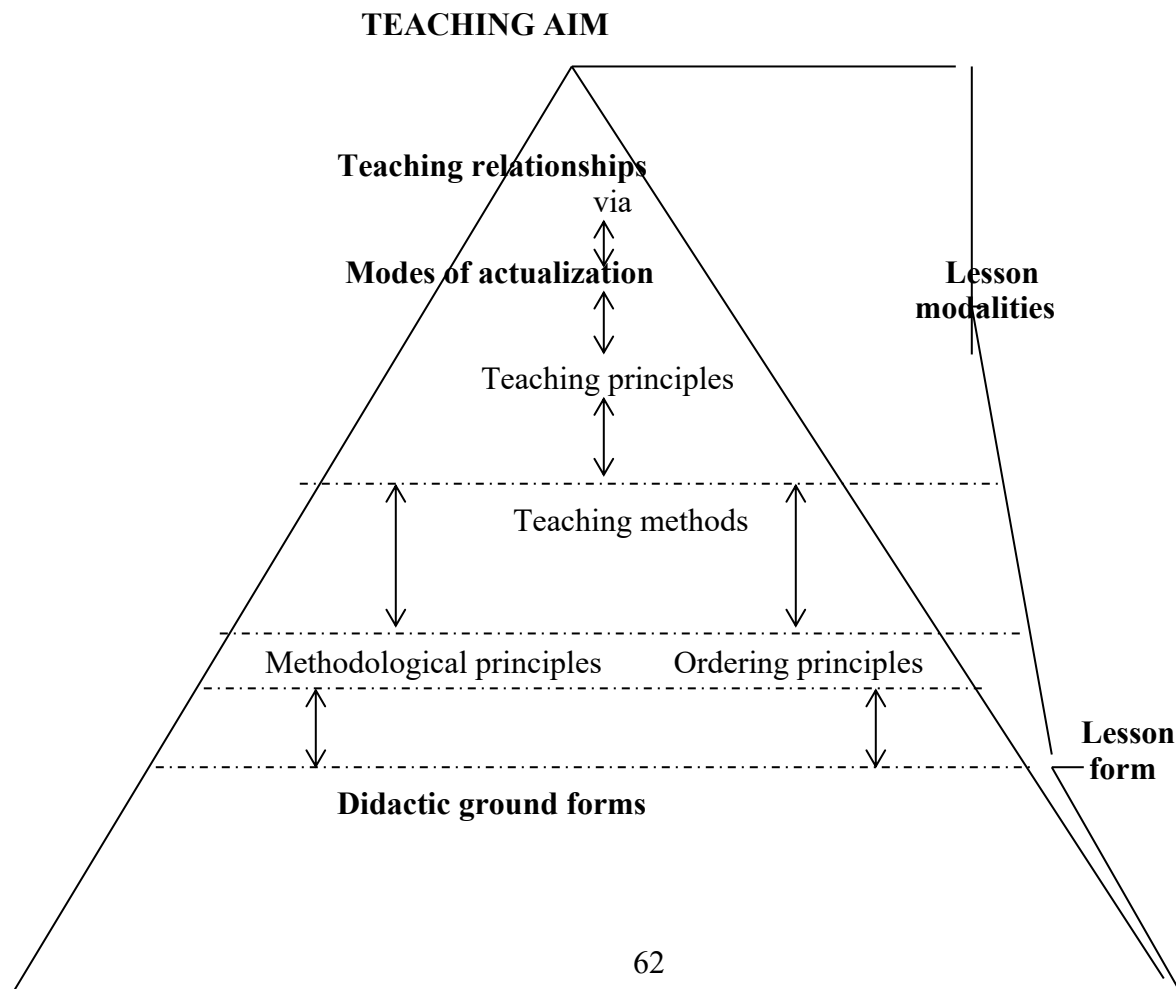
TEACHING AIM

Teaching relationships

via

Modes of actualization

Lesson modalities

Teaching principles

Teaching methods

Methodological principles

Ordering principles

Lesson form

Didactic ground forms

62